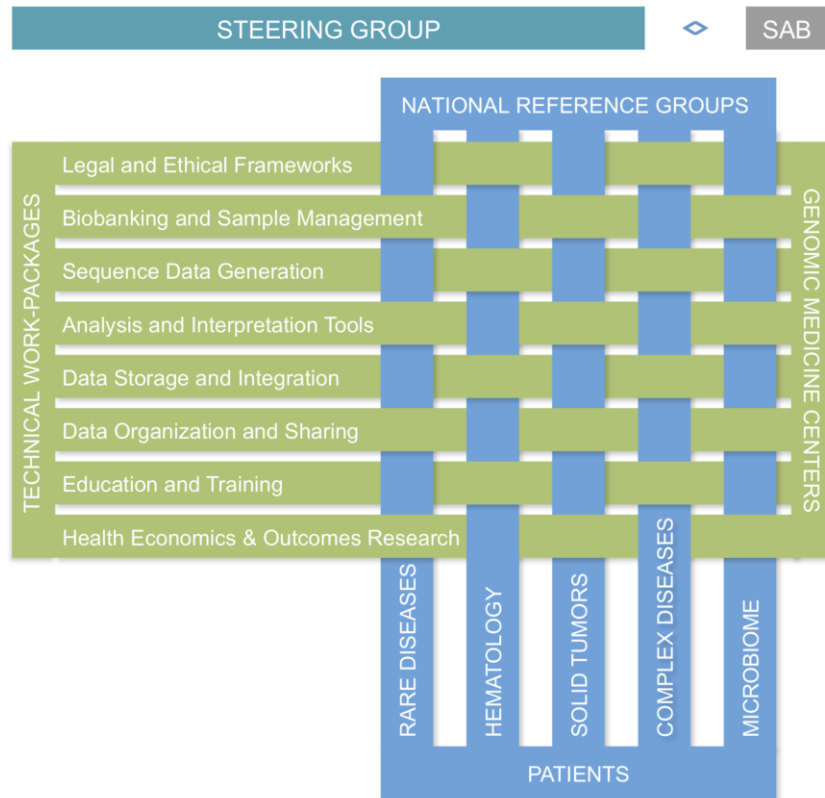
STEERING GROUP

SAB

NATIONAL REFERENCE GROUPS

TECHNICAL WORK-PACKAGES

Legal and Ethical Frameworks

Biobanking and Sample Management

Sequence Data Generation

Analysis and Interpretation Tools

Data Storage and Integration

Data Organization and Sharing

Education and Training

Health Economics & Outcomes Research

GENOMIC MEDICINE CENTERS

RARE DISEASES

HEMATOLOGY

SOLID TUMORS

COMPLEX DISEASES

MICROBIOME

PATIENTS